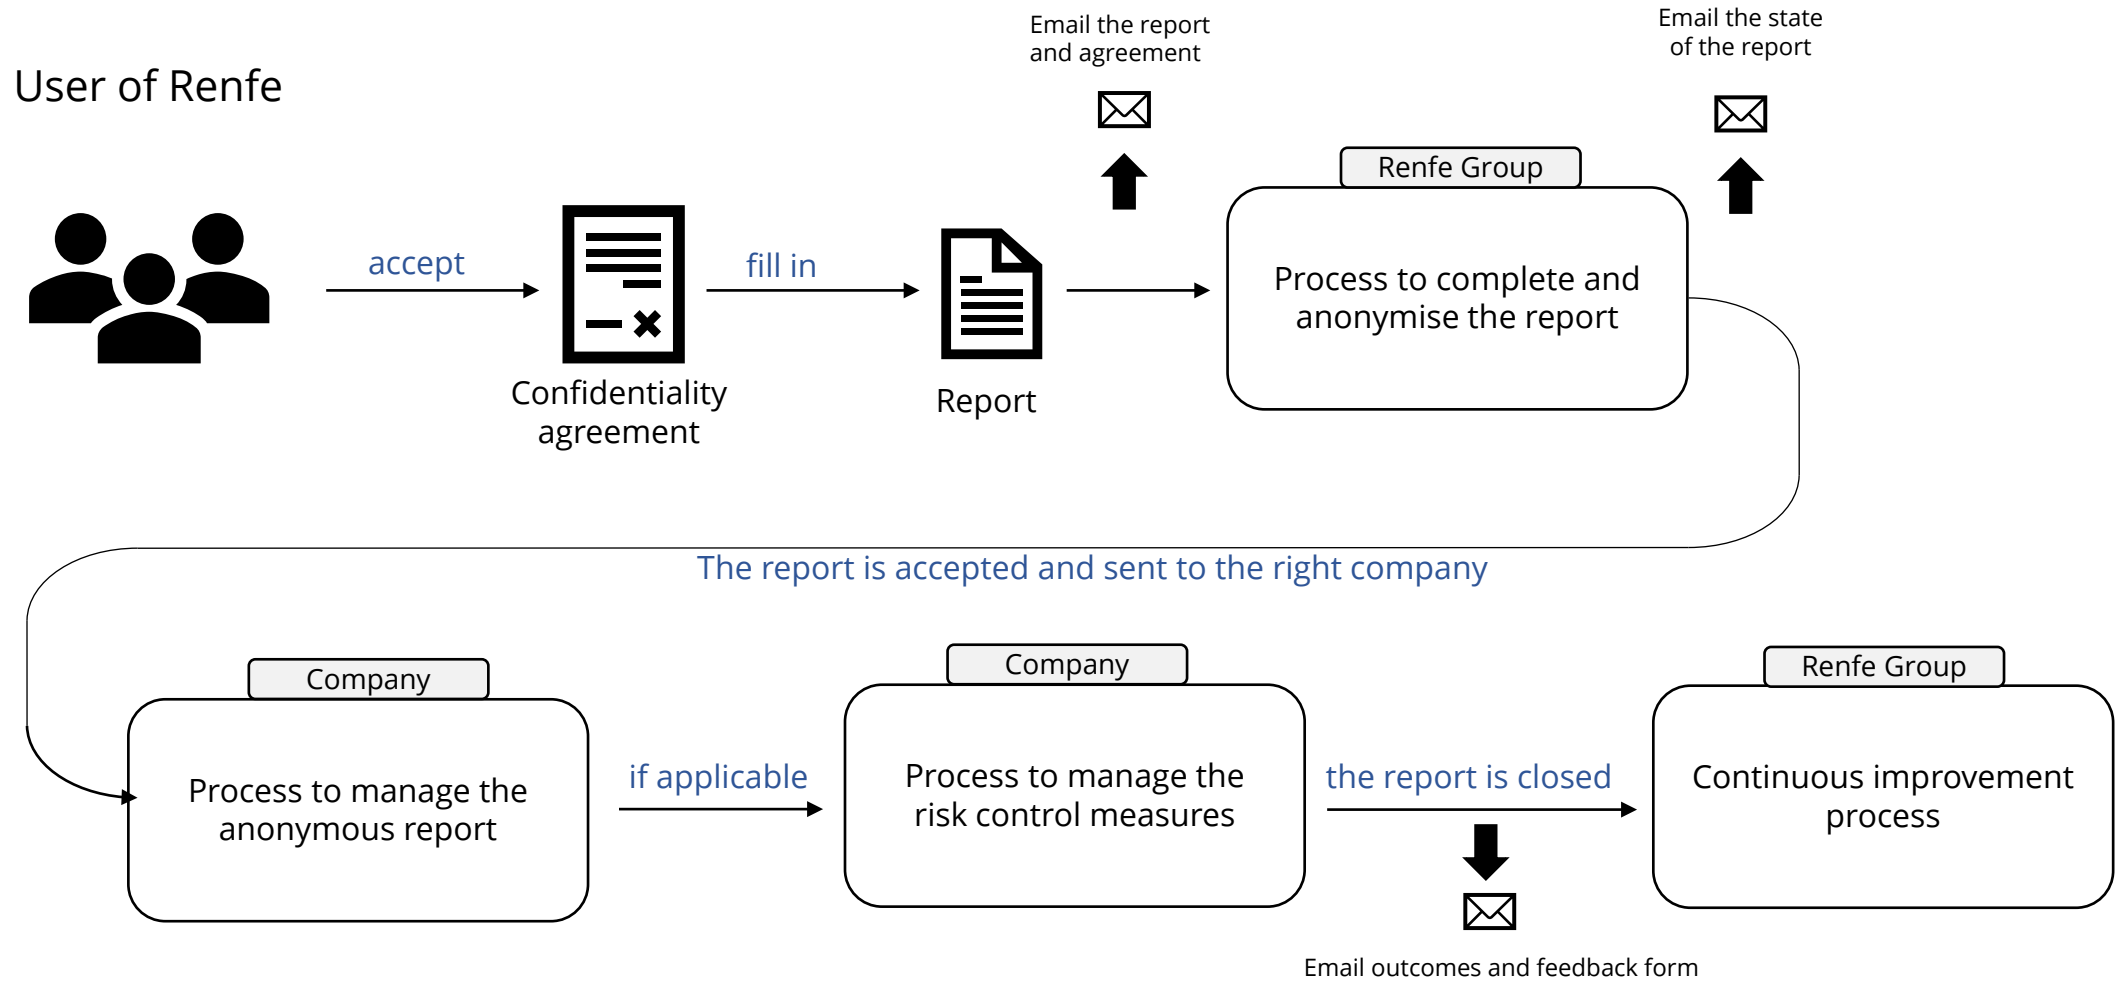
User of Renfe

accept

Confidentiality agreement

fill in

Report

Email the report and agreement

Renfe Group

Process to complete and anonymise the report

Email the state of the report

The report is accepted and sent to the right company

Company

Process to manage the anonymous report

if applicable

Company

Process to manage the risk control measures

the report is closed

Email outcomes and feedback form

Renfe Group

Continuous improvement process